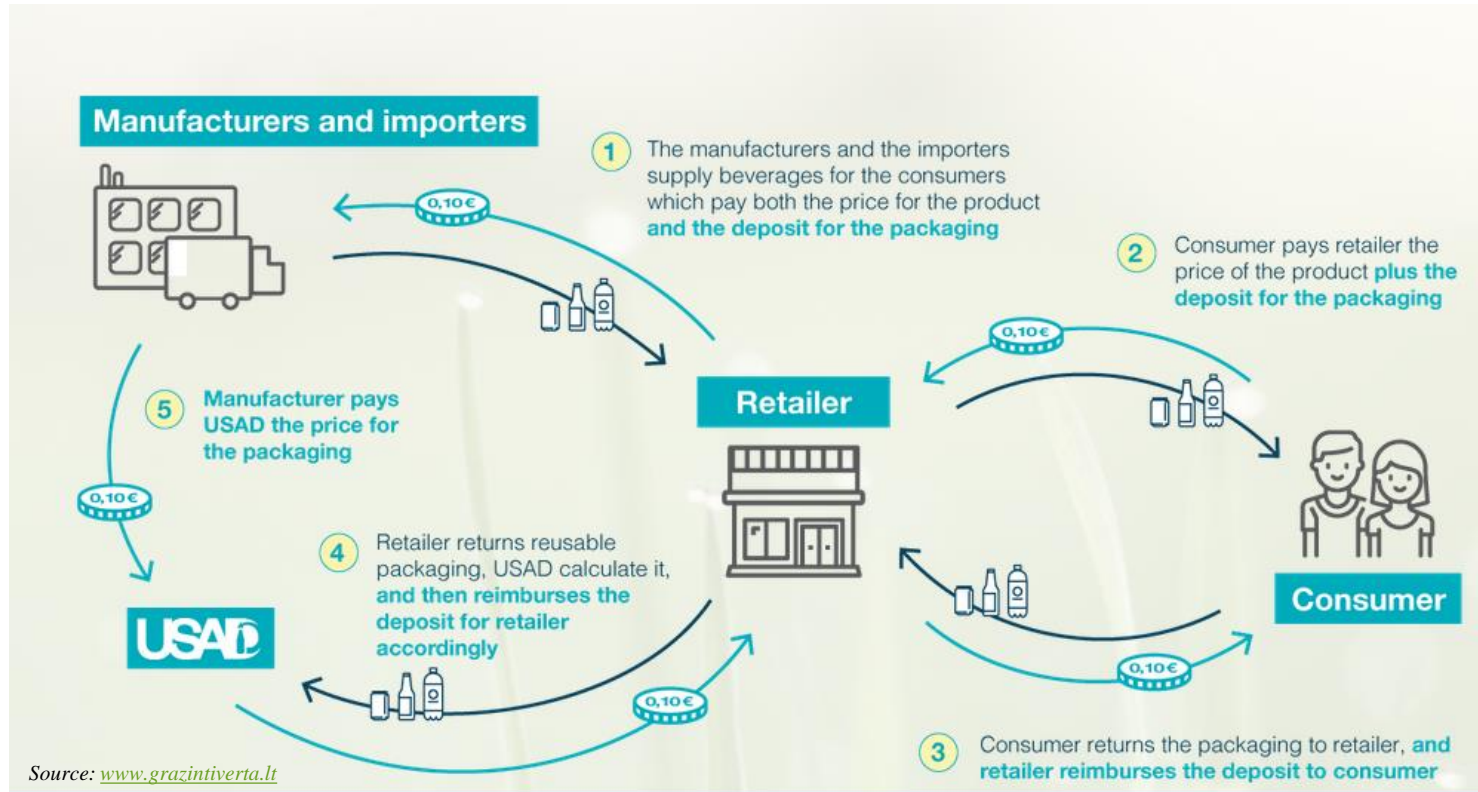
Manufacturers and importers

1 The manufacturers and the importers supply beverages for the consumers which pay both the price for the product and the deposit for the packaging

0,10€

2 Consumer pays retailer the price of the product plus the deposit for the packaging

0,10€

Retailer

5 Manufacturer pays USAD the price for the packaging

0,10€

4 Retailer returns reusable packaging, USAD calculate it, and then reimburses the deposit for retailer accordingly

USAD

Consumer

0,10€

0,10€

3 Consumer returns the packaging to retailer, and retailer reimburses the deposit to consumer

Source: www.grazintiverta.lt